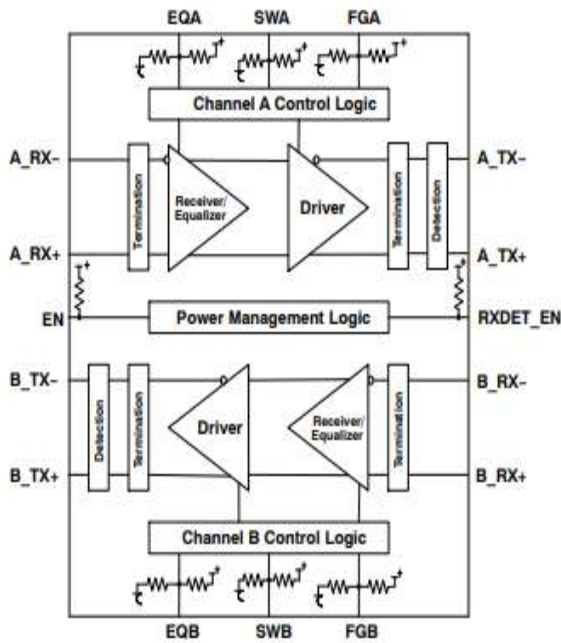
EQA
SWA
FGA

Channel A Control Logic

A_RX-
Termination
Receiver/ Equalizer
Driver
Termination
Detection
A_TX-

A_RX+
A_TX+

EN
Power Management Logic
RXDET_EN

B_TX-
Detection
Termination
Driver
Receiver/ Equalizer
Termination
B_RX-

B_TX+
B_RX+

Channel B Control Logic

EQB
SWB
FGB